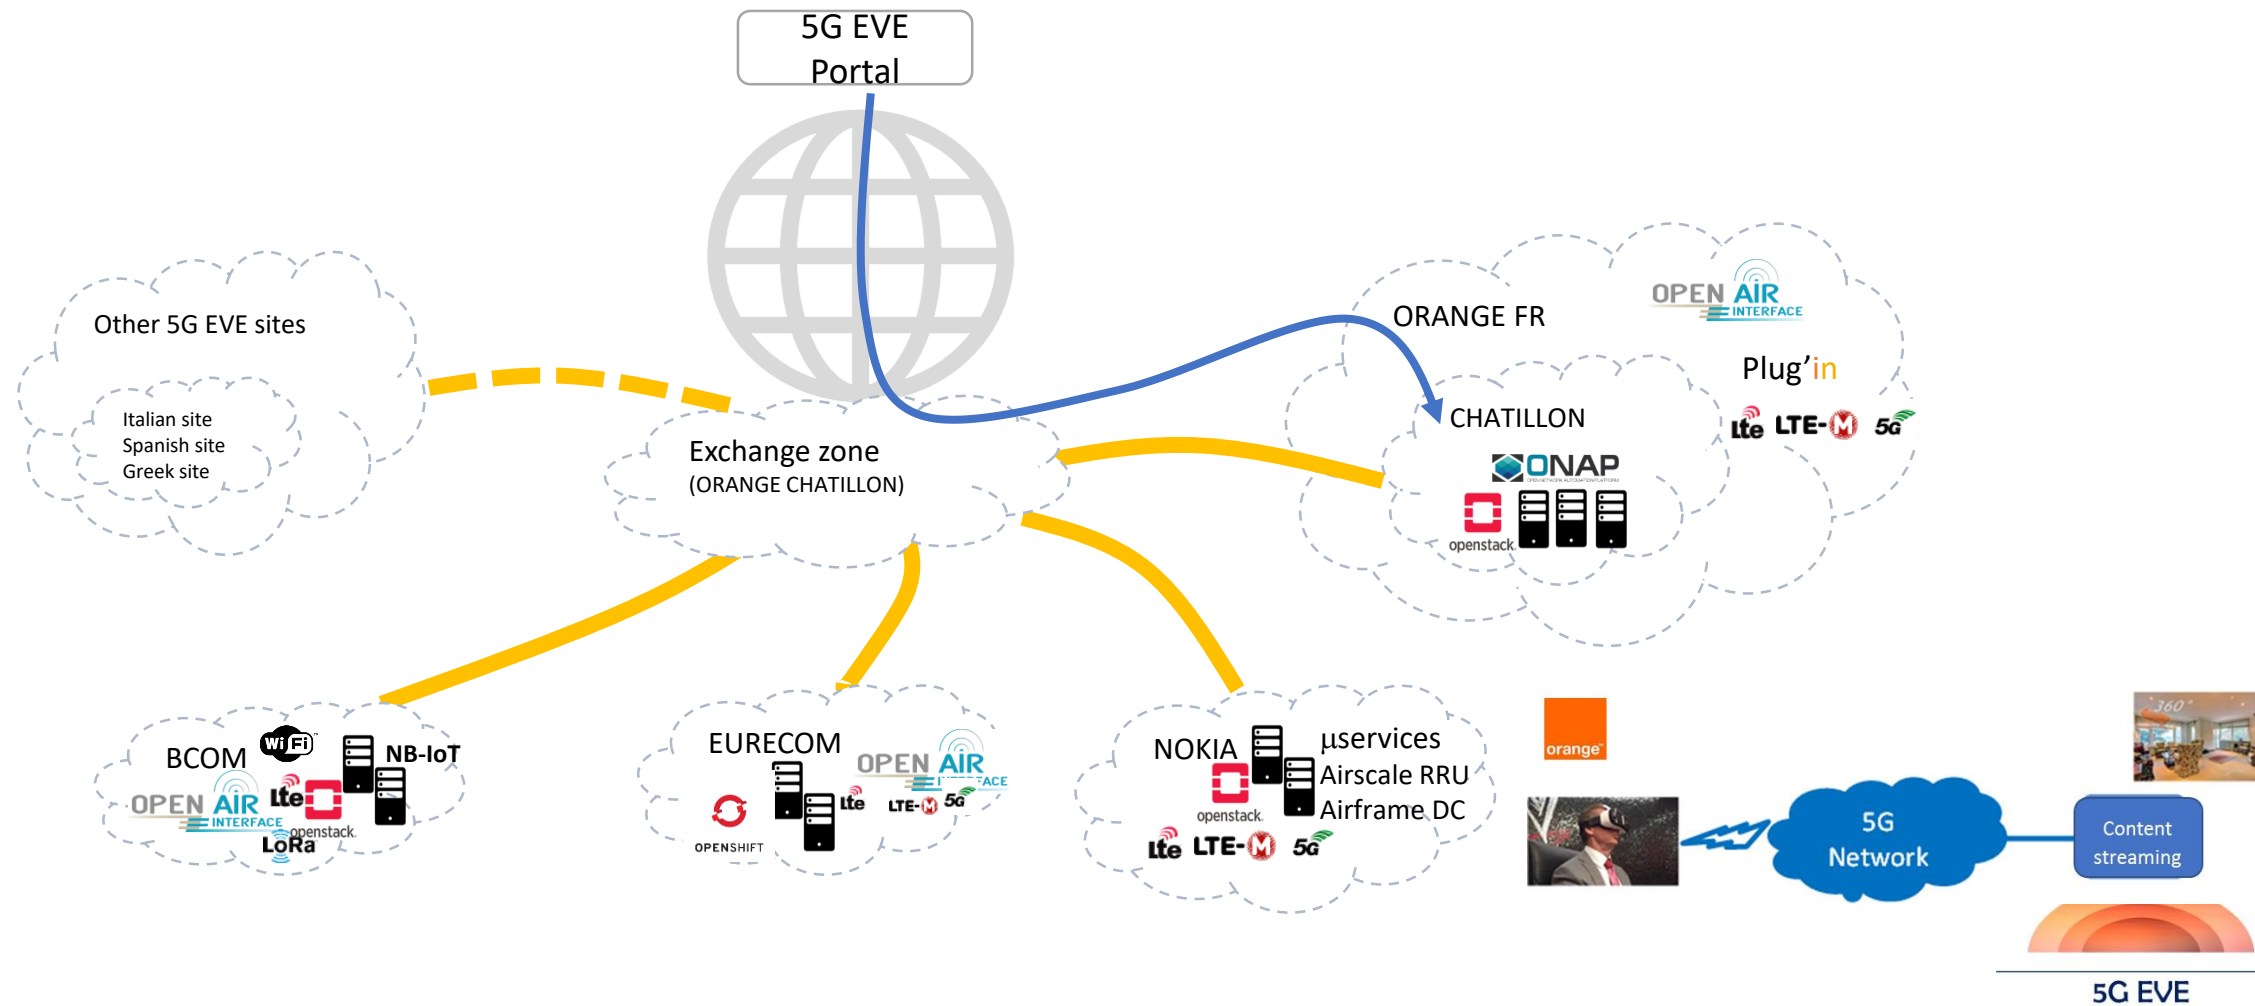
5G EVE Portal

Other 5G EVE sites

Italian site
Spanish site
Greek site

Exchange zone
(ORANGE CHATILLON)

ORANGE FR

OPEN AIR INTERFACE

Plug'in

CHATILLON

ONAP

openstack

lte LTE-M 5G

BCOM

WiFi

NB-IoT

OPEN AIR INTERFACE

lte

openstack

LoRa

EURECOM

OPEN AIR INTERFACE

OPENSHIFT

lte

LTE-M 5G

NOKIA

µservices
Airscale RRU
Airframe DC

openstack

lte LTE-M 5G

orange

360°

5G Network

Content streaming

5G EVE